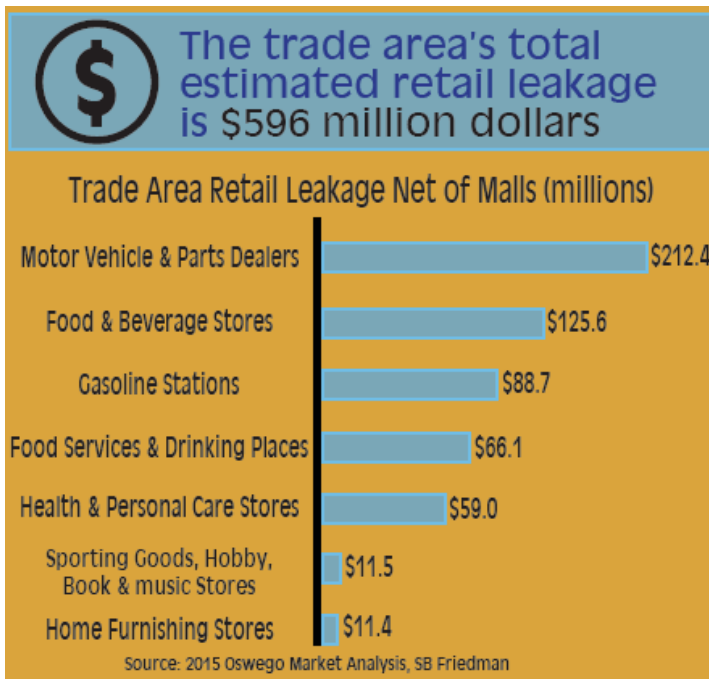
$

The trade area's total estimated retail leakage is $596 million dollars

Trade Area Retail Leakage Net of Malls (millions)

Motor Vehicle & Parts Dealers $212.4
Food & Beverage Stores $125.6
Gasoline Stations $88.7
Food Services & Drinking Places $66.1
Health & Personal Care Stores $59.0
Sporting Goods, Hobby, Book & music Stores $11.5
Home Furnishing Stores $11.4

Source: 2015 Oswego Market Analysis, SB Friedman